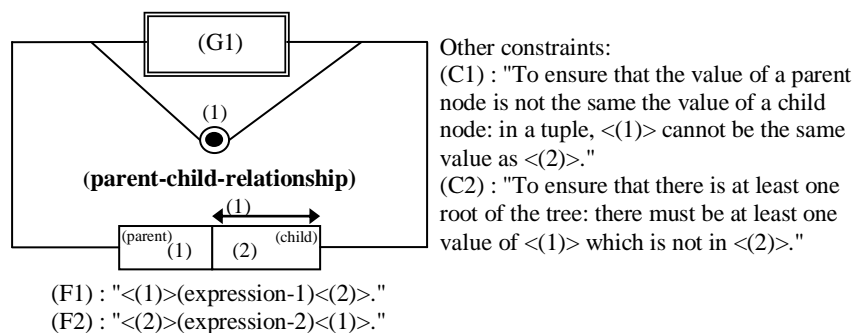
(G1)

(1)

(parent-child-relationship)

(1)

(parent) (1) | (2) (child)

(F1) : "<(1)>(expression-1)<(2)>."
(F2) : "<(2)>(expression-2)<(1)>."

Other constraints:
(C1) : "To ensure that the value of a parent node is not the same the value of a child node: in a tuple, <(1)> cannot be the same value as <(2)>."
(C2) : "To ensure that there is at least one root of the tree: there must be at least one value of <(1)> which is not in <(2)>."